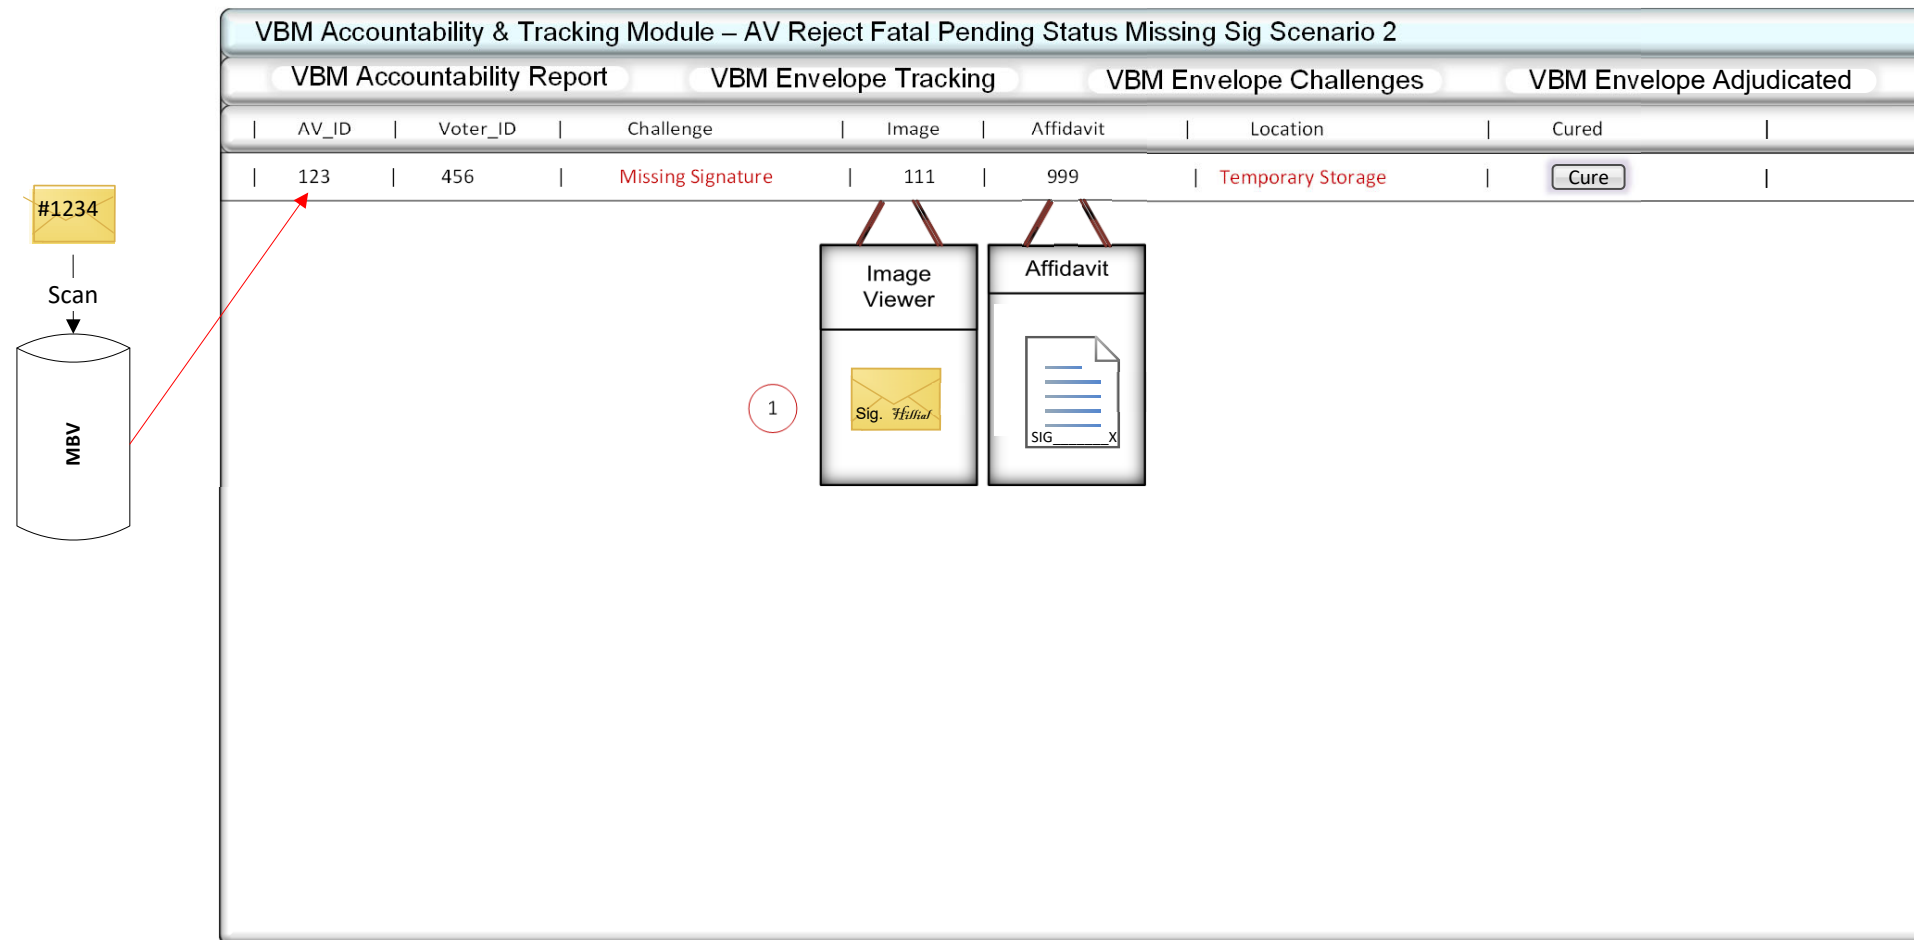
#1234

Scan

MBV

VBM Accountability & Tracking Module – AV Reject Fatal Pending Status Missing Sig Scenario 2

VBM Accountability Report

VBM Envelope Tracking

VBM Envelope Challenges

VBM Envelope Adjudicated

| AV_ID | Voter_ID | Challenge | Image | Affidavit | Location | Cured |
|---|---|---|---|---|---|---|
| 123 | 456 | Missing Signature | 111 | 999 | Temporary Storage | Cure |

Image Viewer

Sig. Hilliat

Affidavit

SIG_______X

1